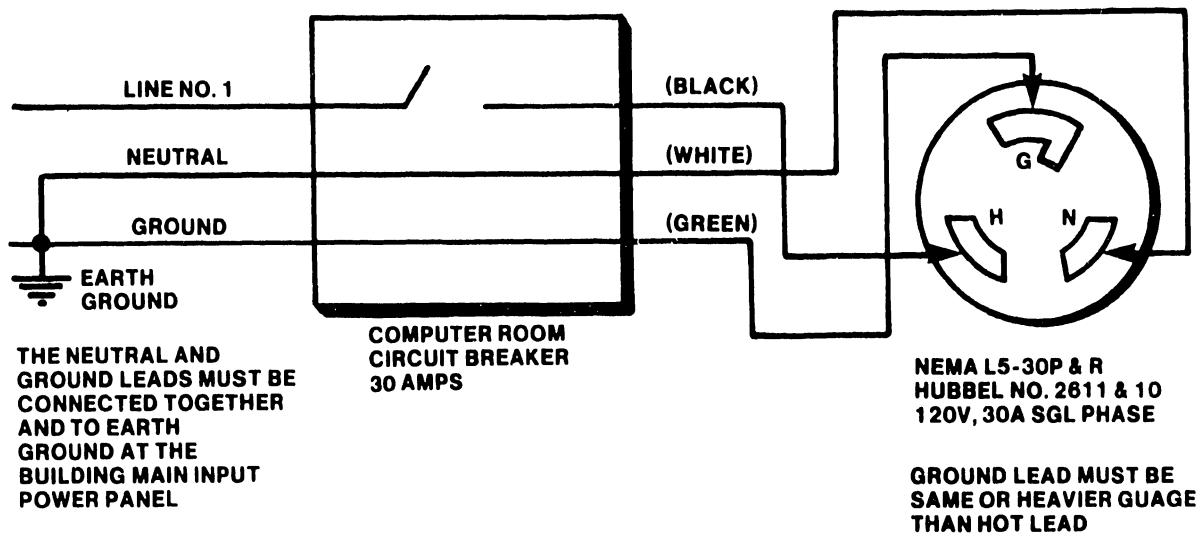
LINE NO. 1

NEUTRAL

GROUND

EARTH GROUND

(BLACK)

(WHITE)

(GREEN)

G

H

N

COMPUTER ROOM CIRCUIT BREAKER 30 AMPS

THE NEUTRAL AND GROUND LEADS MUST BE CONNECTED TOGETHER AND TO EARTH GROUND AT THE BUILDING MAIN INPUT POWER PANEL

NEMA L5-30P & R HUBBEL NO. 2611 & 10 120V, 30A SGL PHASE

GROUND LEAD MUST BE SAME OR HEAVIER GUAGE THAN HOT LEAD